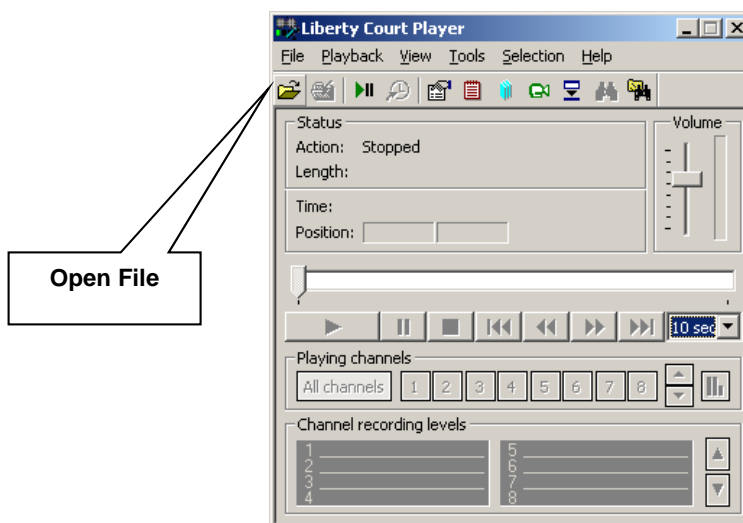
Liberty Court Player

File Playback View Tools Selection Help

Status

Action: Stopped

Length:

Time:

Position:

Volume

Open File

10 sec

Playing channels

All channels 1 2 3 4 5 6 7 8

Channel recording levels

1
2
3
4

5
6
7
8